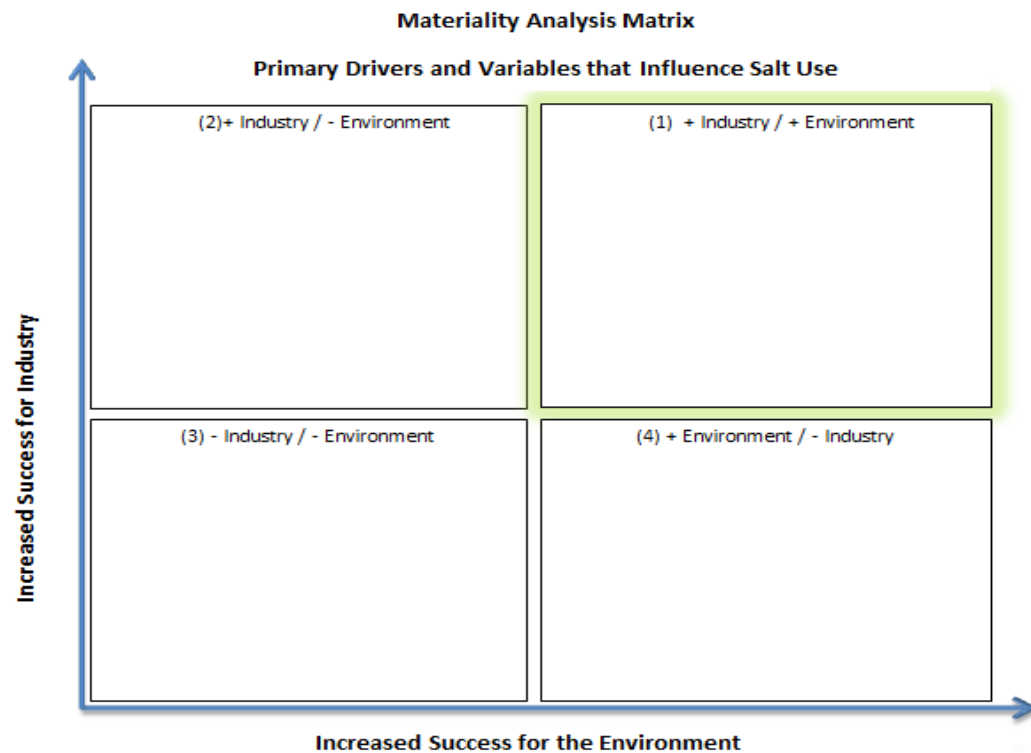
Materiality Analysis Matrix

Primary Drivers and Variables that Influence Salt Use

(2)+ Industry / - Environment

(1) + Industry / + Environment

(3) - Industry / - Environment

(4) + Environment / - Industry

Increased Success for Industry

Increased Success for the Environment